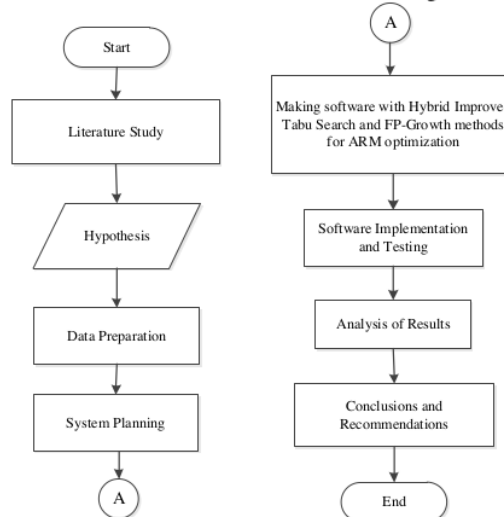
Start

Literature Study

Hypothesis

Data Preparation

System Planning

A

A

Making software with Hybrid Improve Tabu Search and FP-Growth methods for ARM optimization

Software Implementation and Testing

Analysis of Results

Conclusions and Recommendations

End